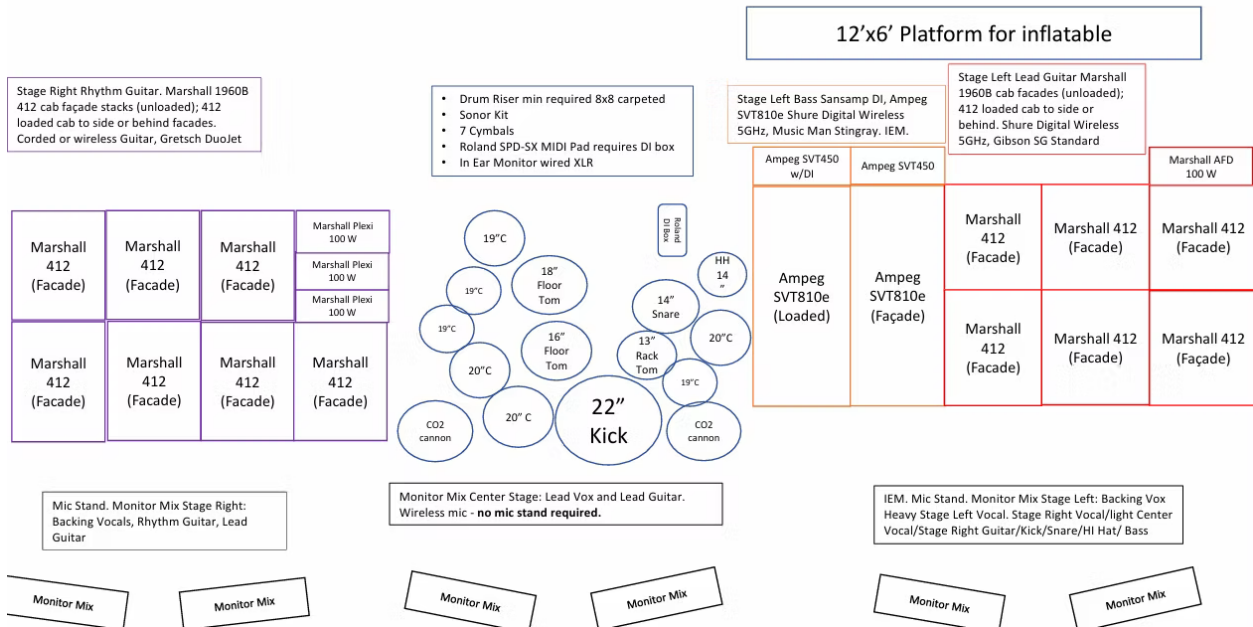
12’x6’ Platform for inflatable

Stage Right Rhythm Guitar. Marshall 1960B 412 cab façade stacks (unloaded); 412 loaded cab to side or behind facades. Corded or wireless Guitar, Gretsch DuoJet

- Drum Riser min required 8x8 carpeted
- Sonor Kit
- 7 Cymbals
- Roland SPD-SX MIDI Pad requires DI box
- In Ear Monitor wired XLR

Stage Left Bass Sansamp DI, Ampeg SVT810e Shure Digital Wireless 5GHz, Music Man Stingray. IEM.

Stage Left Lead Guitar Marshall 1960B cab facades (unloaded); 412 loaded cab to side or behind. Shure Digital Wireless 5GHz, Gibson SG Standard

Ampeg SVT450 w/DI

Ampeg SVT450

Marshall AFD 100 W

Marshall 412 (Facade)

Marshall 412 (Facade)

Marshall 412 (Facade)

Marshall Plexi 100 W

Marshall Plexi 100 W

Marshall Plexi 100 W

Marshall 412 (Facade)

Marshall 412 (Facade)

Marshall 412 (Facade)

Marshall 412 (Facade)

19”C

19”C

18” Floor Tom

Roland DI Box

HH 14 ”

19”C

14” Snare

16” Floor Tom

20”C

13” Rack Tom

20”C

19”C

CO2 cannon

20” C

22” Kick

CO2 cannon

Ampeg SVT810e (Loaded)

Ampeg SVT810e (Façade)

Marshall 412 (Facade)

Marshall 412 (Facade)

Marshall 412 (Facade)

Marshall 412 (Facade)

Marshall 412 (Facade)

Marshall 412 (Façade)

Mic Stand. Monitor Mix Stage Right: Backing Vocals, Rhythm Guitar, Lead Guitar

Monitor Mix Center Stage: Lead Vox and Lead Guitar. Wireless mic - **no mic stand required.**

IEM. Mic Stand. Monitor Mix Stage Left: Backing Vox Heavy Stage Left Vocal. Stage Right Vocal/light Center Vocal/Stage Right Guitar/Kick/Snare/HI Hat/ Bass

Monitor Mix

Monitor Mix

Monitor Mix

Monitor Mix

Monitor Mix

Monitor Mix